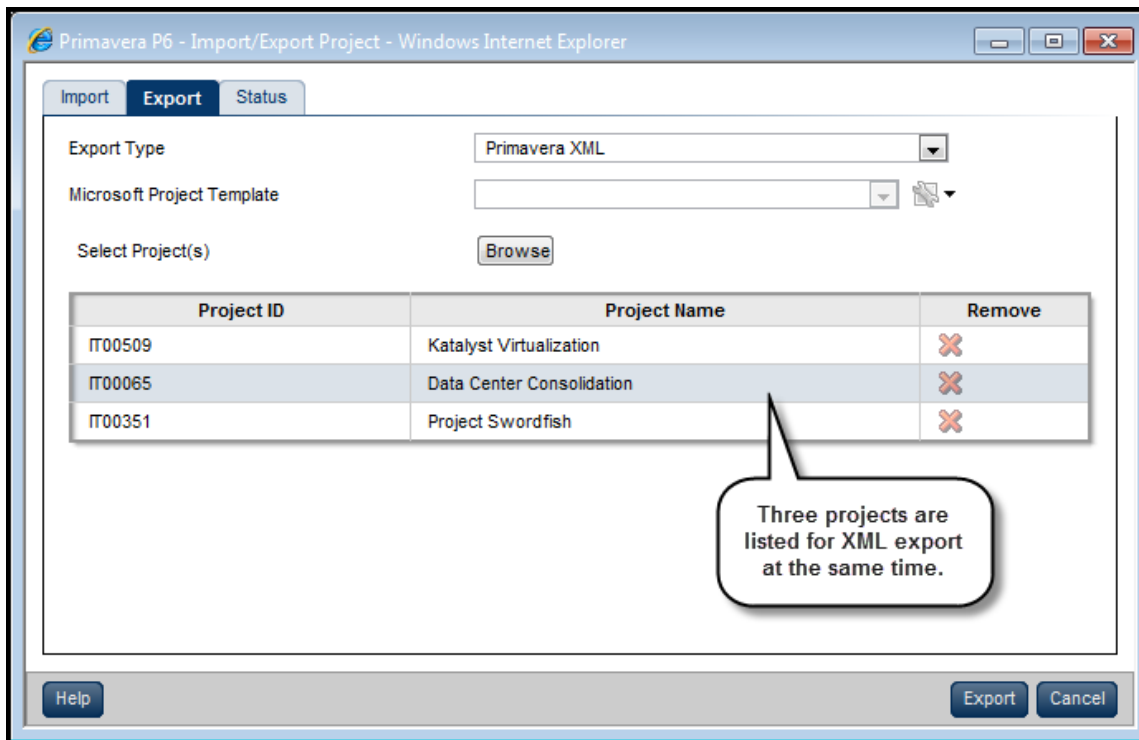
Primavera P6 - Import/Export Project - Windows Internet Explorer

Import Export Status

Export Type Primavera XML

Microsoft Project Template

Select Project(s) Browse

| Project ID | Project Name | Remove |
|---|---|---|
| IT00509 | Katalyst Virtualization | |
| IT00065 | Data Center Consolidation | |
| IT00351 | Project Swordfish | |

Three projects are listed for XML export at the same time.

Help

Export Cancel